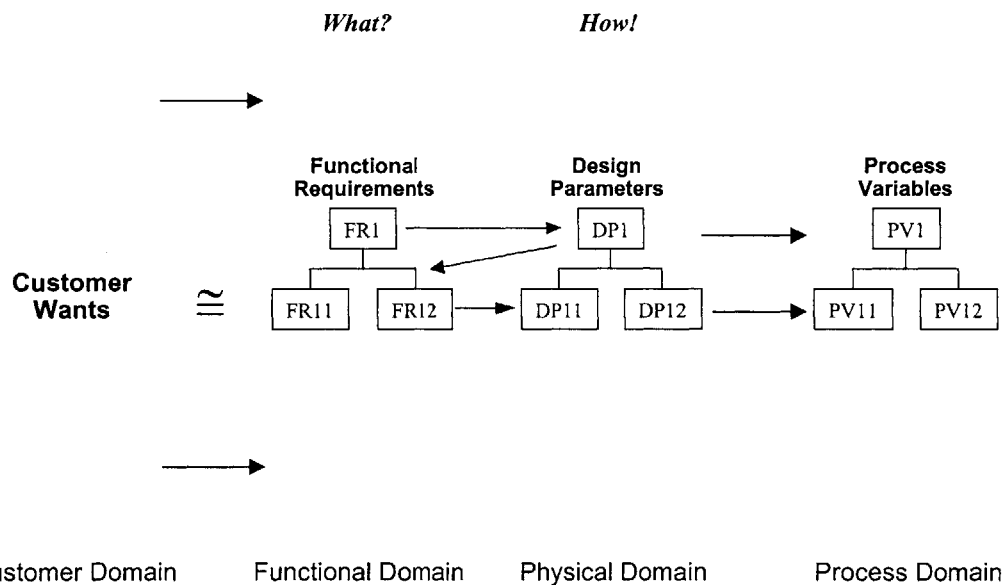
What? How!

Functional Requirements

Design Parameters

Process Variables

FR1

DP1

PV1

Customer Wants $\cong$

FR11

FR12

DP11

DP12

PV11

PV12

ustomer Domain

Functional Domain

Physical Domain

Process Domain